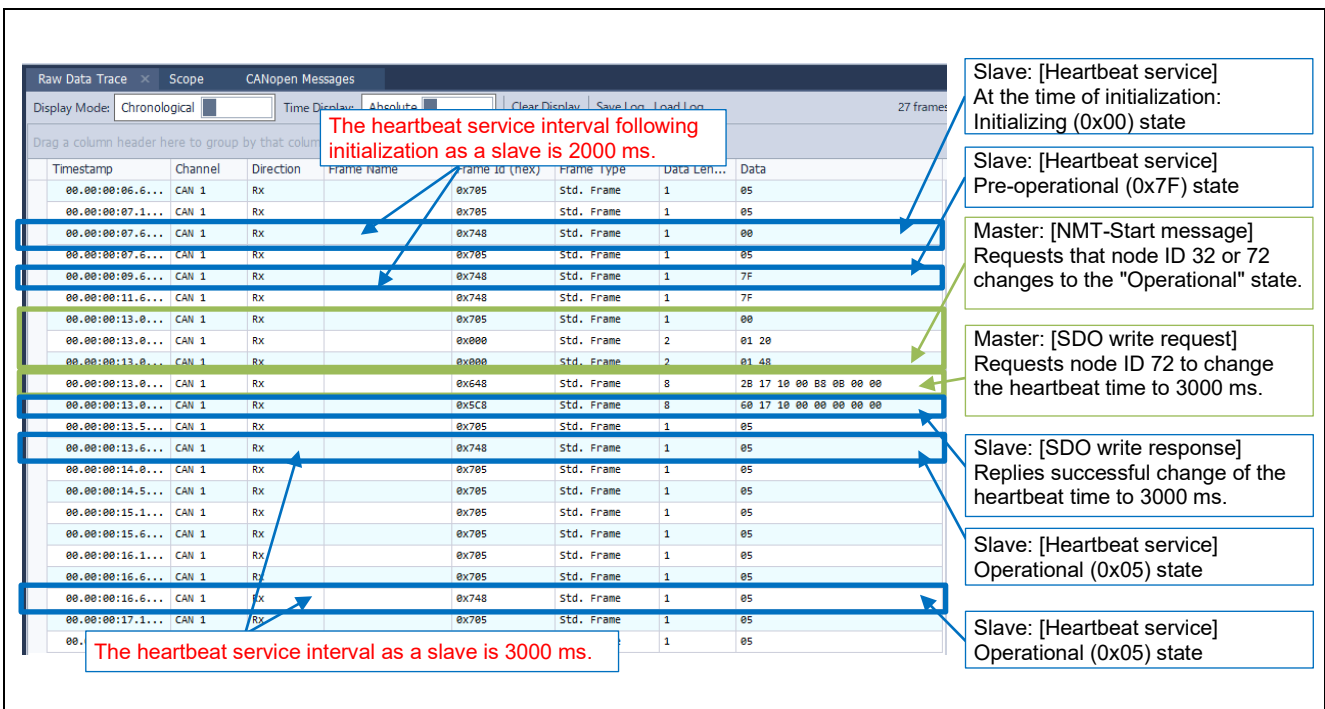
Raw Data Trace × Scope CANopen Messages

Display Mode: Chronological Time Display: Absolute Clear Display Save Log Load Log 27 frames

Drag a column header here to group by that column

The heartbeat service interval following initialization as a slave is 2000 ms.

| Timestamp | Channel | Direction | Frame Name | Frame Id (hex) | Frame Type | Data Len... | Data |
|---|---|---|---|---|---|---|---|
| 00.00:00:06.6... | CAN 1 | Rx | | 0x705 | Std. Frame | 1 | 05 |
| 00.00:00:07.1... | CAN 1 | Rx | | 0x705 | Std. Frame | 1 | 05 |
| 00.00:00:07.6... | CAN 1 | Rx | | 0x748 | Std. Frame | 1 | 00 |
| 00.00:00:07.6... | CAN 1 | Rx | | 0x705 | Std. Frame | 1 | 05 |
| 00.00:00:09.6... | CAN 1 | Rx | | 0x748 | Std. Frame | 1 | 7F |
| 00.00:00:11.6... | CAN 1 | Rx | | 0x748 | Std. Frame | 1 | 7F |
| 00.00:00:13.0... | CAN 1 | Rx | | 0x705 | Std. Frame | 1 | 00 |
| 00.00:00:13.0... | CAN 1 | Rx | | 0x000 | Std. Frame | 2 | 01 20 |
| 00.00:00:13.0... | CAN 1 | Rx | | 0x000 | Std. Frame | 2 | 01 48 |
| 00.00:00:13.0... | CAN 1 | Rx | | 0x648 | Std. Frame | 8 | 2B 17 10 00 B8 0B 00 00 |
| 00.00:00:13.0... | CAN 1 | Rx | | 0x5C8 | Std. Frame | 8 | 60 17 10 00 00 00 00 00 |
| 00.00:00:13.5... | CAN 1 | Rx | | 0x705 | Std. Frame | 1 | 05 |
| 00.00:00:13.6... | CAN 1 | Rx | | 0x748 | Std. Frame | 1 | 05 |
| 00.00:00:14.0... | CAN 1 | Rx | | 0x705 | Std. Frame | 1 | 05 |
| 00.00:00:14.5... | CAN 1 | Rx | | 0x705 | Std. Frame | 1 | 05 |
| 00.00:00:15.1... | CAN 1 | Rx | | 0x705 | Std. Frame | 1 | 05 |
| 00.00:00:15.6... | CAN 1 | Rx | | 0x705 | Std. Frame | 1 | 05 |
| 00.00:00:16.1... | CAN 1 | Rx | | 0x705 | Std. Frame | 1 | 05 |
| 00.00:00:16.6... | CAN 1 | Rx | | 0x705 | Std. Frame | 1 | 05 |
| 00.00:00:16.6... | CAN 1 | Rx | | 0x748 | Std. Frame | 1 | 05 |
| 00.00:00:17.1... | CAN 1 | Rx | | 0x705 | Std. Frame | 1 | 05 |
| 00. | | | | | | 1 | 05 |

The heartbeat service interval as a slave is 3000 ms.

Slave: [Heartbeat service] At the time of initialization: Initializing (0x00) state

Slave: [Heartbeat service] Pre-operational (0x7F) state

Master: [NMT-Start message] Requests that node ID 32 or 72 changes to the "Operational" state.

Master: [SDO write request] Requests node ID 72 to change the heartbeat time to 3000 ms.

Slave: [SDO write response] Replies successful change of the heartbeat time to 3000 ms.

Slave: [Heartbeat service] Operational (0x05) state

Slave: [Heartbeat service] Operational (0x05) state